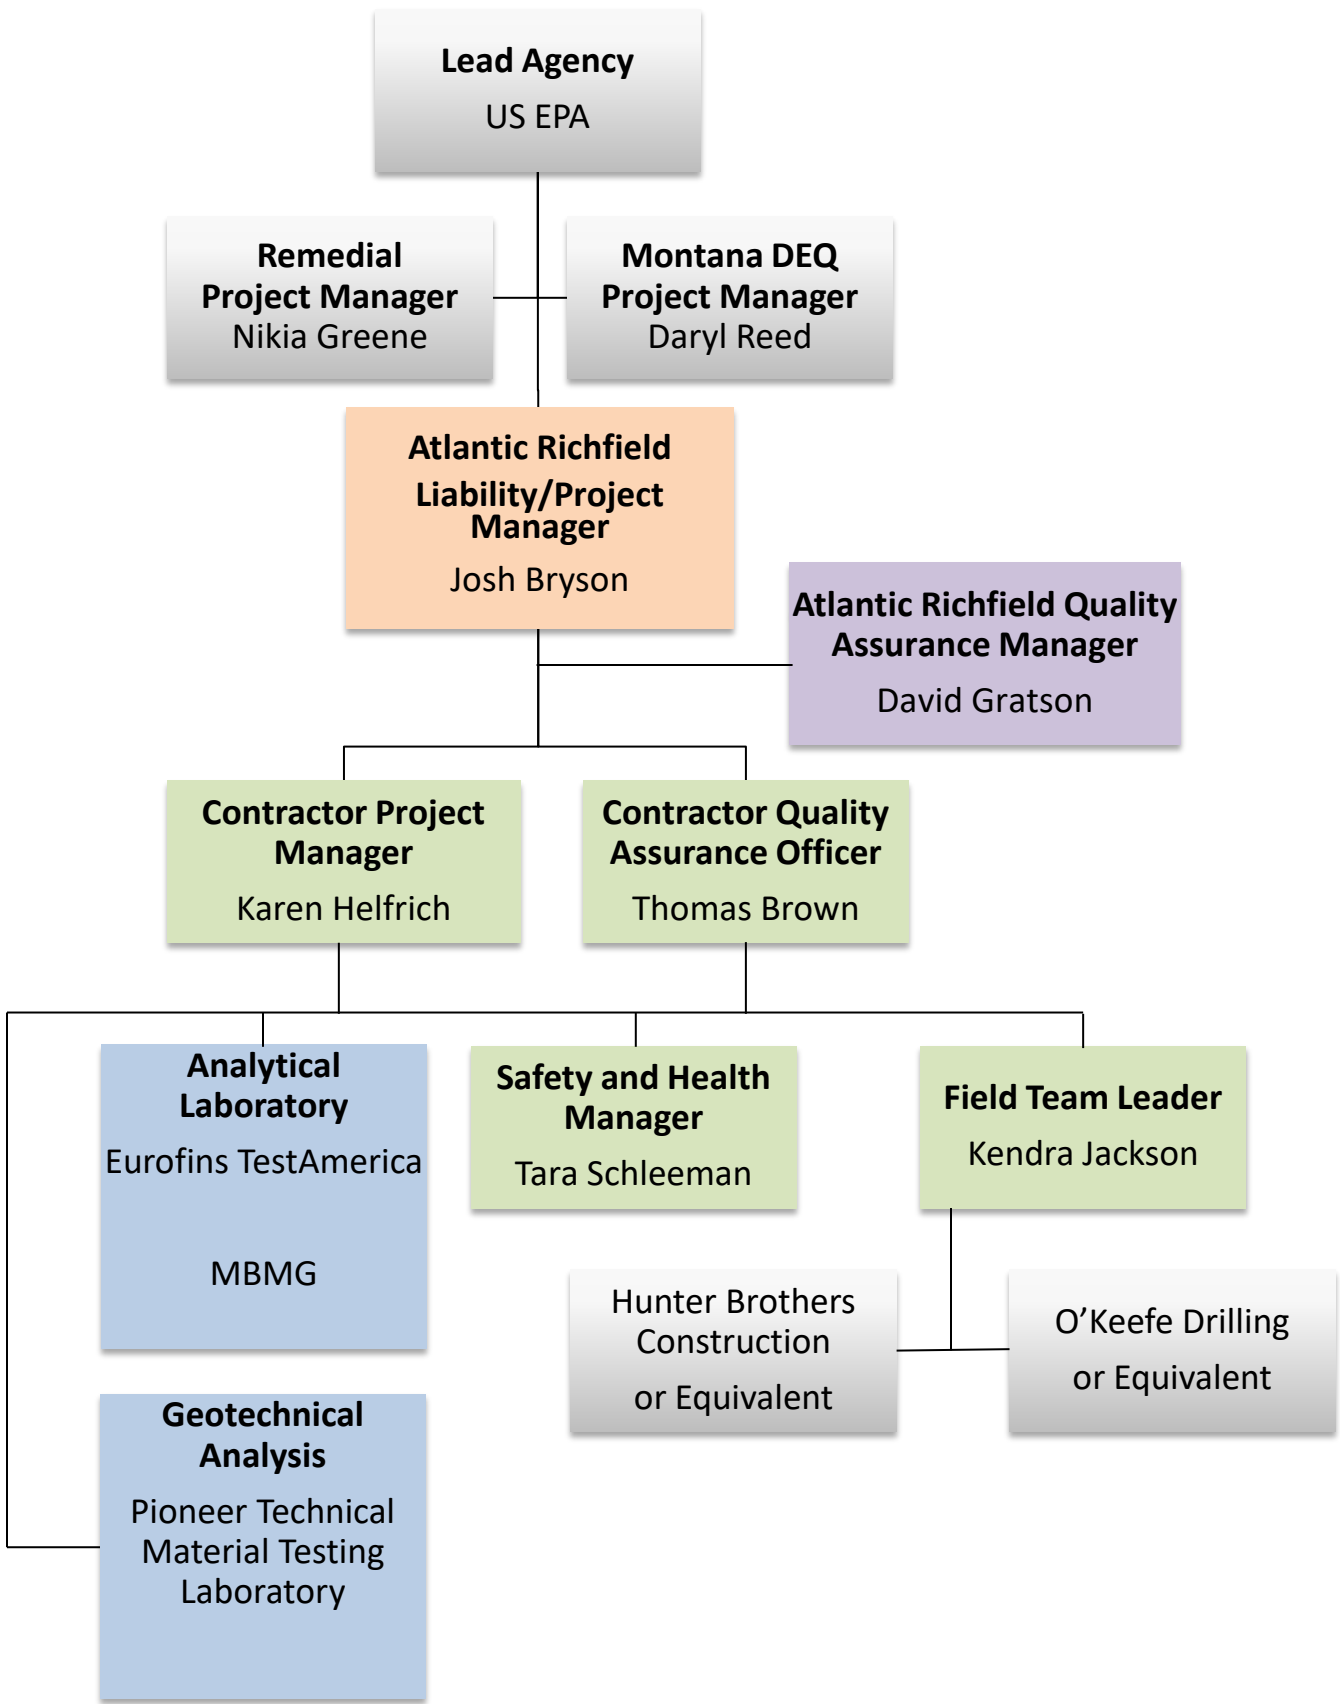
Lead Agency
US EPA

Remedial Project Manager
Nikia Greene

Montana DEQ Project Manager
Daryl Reed

Atlantic Richfield Liability/Project Manager
Josh Bryson

Atlantic Richfield Quality Assurance Manager
David Gratson

Contractor Project Manager
Karen Helfrich

Contractor Quality Assurance Officer
Thomas Brown

Analytical Laboratory
Eurofins TestAmerica

MBMG

Safety and Health Manager
Tara Schleeman

Field Team Leader
Kendra Jackson

Hunter Brothers Construction
or Equivalent

O'Keefe Drilling
or Equivalent

Geotechnical Analysis
Pioneer Technical Material Testing Laboratory